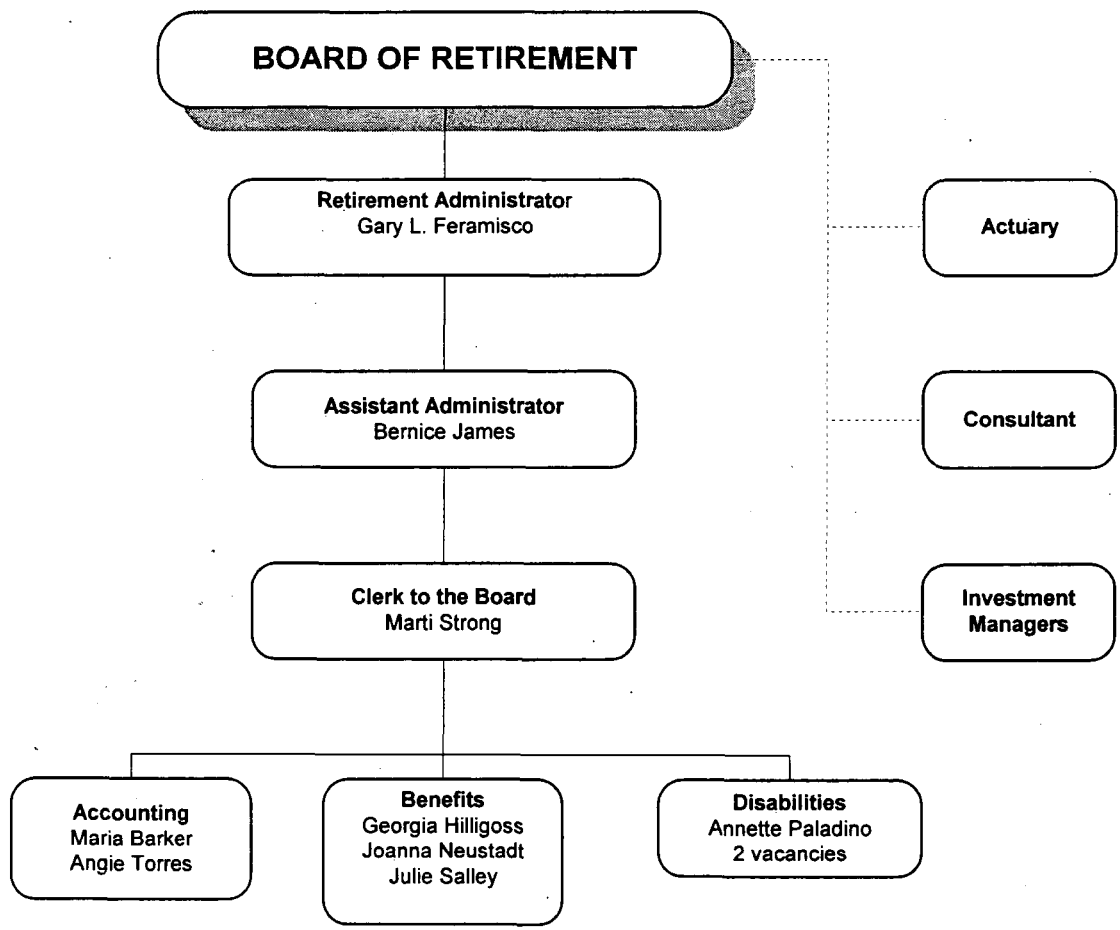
BOARD OF RETIREMENT

Retirement Administrator
Gary L. Feramisco

Assistant Administrator
Bernice James

Clerk to the Board
Marti Strong

Accounting
Maria Barker
Angie Torres

Benefits
Georgia Hilligoss
Joanna Neustadt
Julie Salley

Disabilities
Annette Paladino
2 vacancies

Actuary

Consultant

Investment Managers